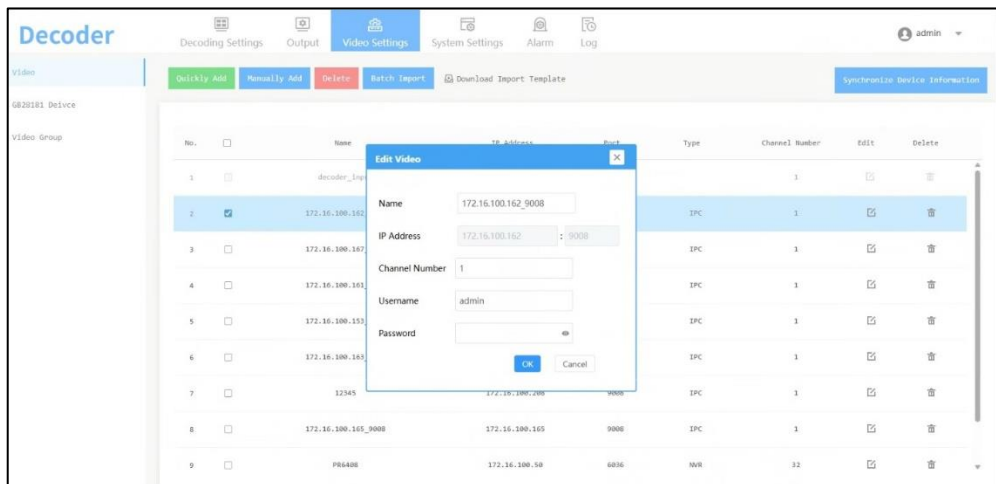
Decoder

Decoding Settings Output Video Settings System Settings Alarm Log

admin

Video
GB28181 Deivce
Video Group

Quickly Add Manually Add Delete Batch Import Download Import Template

Synchronize Device Information

| No. | | Name | IP Address | Port | Type | Channel Number | Edit | Delete |
|---|---|---|---|---|---|---|---|---|
| 1 | | decoder_inp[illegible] | | | | 1 | | |
| 2 | ☑ | 172.16.100.162 | | | IPC | 1 | | |
| 3 | | 172.16.100.167 | | | IPC | 1 | | |
| 4 | | 172.16.100.161 | | | IPC | 1 | | |
| 5 | | 172.16.100.153 | | | IPC | 1 | | |
| 6 | | 172.16.100.163 | | | IPC | 1 | | |
| 7 | | 12345 | 172.16.100.208 | 9008 | IPC | 1 | | |
| 8 | | 172.16.100.165_9008 | 172.16.100.165 | 9008 | IPC | 1 | | |
| 9 | | PR6408 | 172.16.100.50 | 6036 | NVR | 32 | | |

Edit Video

Name 172.16.100.162_9008

IP Address 172.16.100.162 : 9008

Channel Number 1

Username admin

Password

OK Cancel